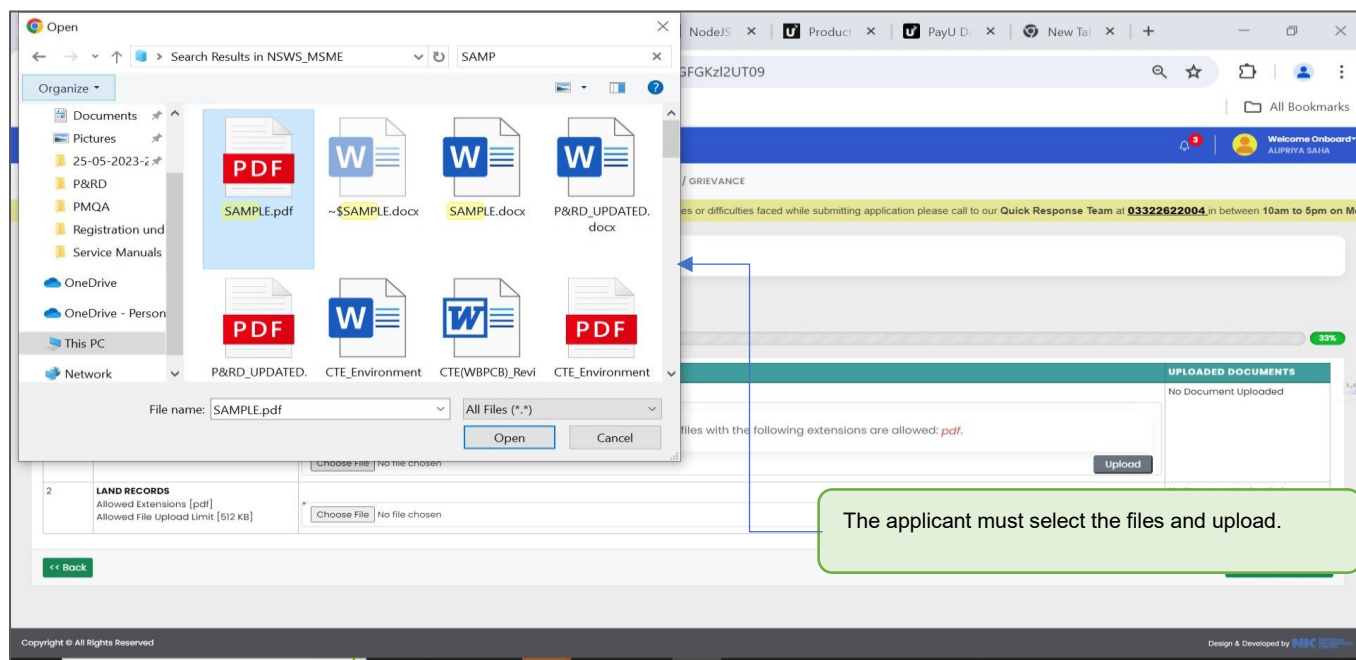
Open

Search Results in NSWS_MSME

SAMP

Organize

Documents

Pictures

25-05-2023-

P&RD

PMQA

Registration und

Service Manuals

OneDrive

OneDrive - Person

This PC

Network

PDF

SAMPLE.pdf

~$SAMPLE.docx

SAMPLE.docx

P&RD_UPDATED.docx

PDF

P&RD_UPDATED.

CTE_Environment

CTE(WBPCB)_Revi

PDF

CTE_Environment

File name: SAMPLE.pdf

All Files (*.*)

Open

Cancel

NodeJS | Product | PayU D | New Ta | +

GFGKzl2UT09

All Bookmarks

3

Welcome Onboard
AUPRIYA SAHA

/ GRIEVANCE

es or difficulties faced while submitting application please call to our **Quick Response Team** at **03322622004** in between **10am to 5pm on M**

33%

UPLOADED DOCUMENTS

No Document Uploaded

files with the following extensions are allowed: *pdf*.

Choose File No file chosen

Upload

| 2 | **LAND RECORDS** Allowed Extensions [pdf] Allowed File Upload Limit [512 KB] | Choose File No file chosen |
|---|---|---|

The applicant must select the files and upload.

<< Back

Copyright © All Rights Reserved

Design & Developed by